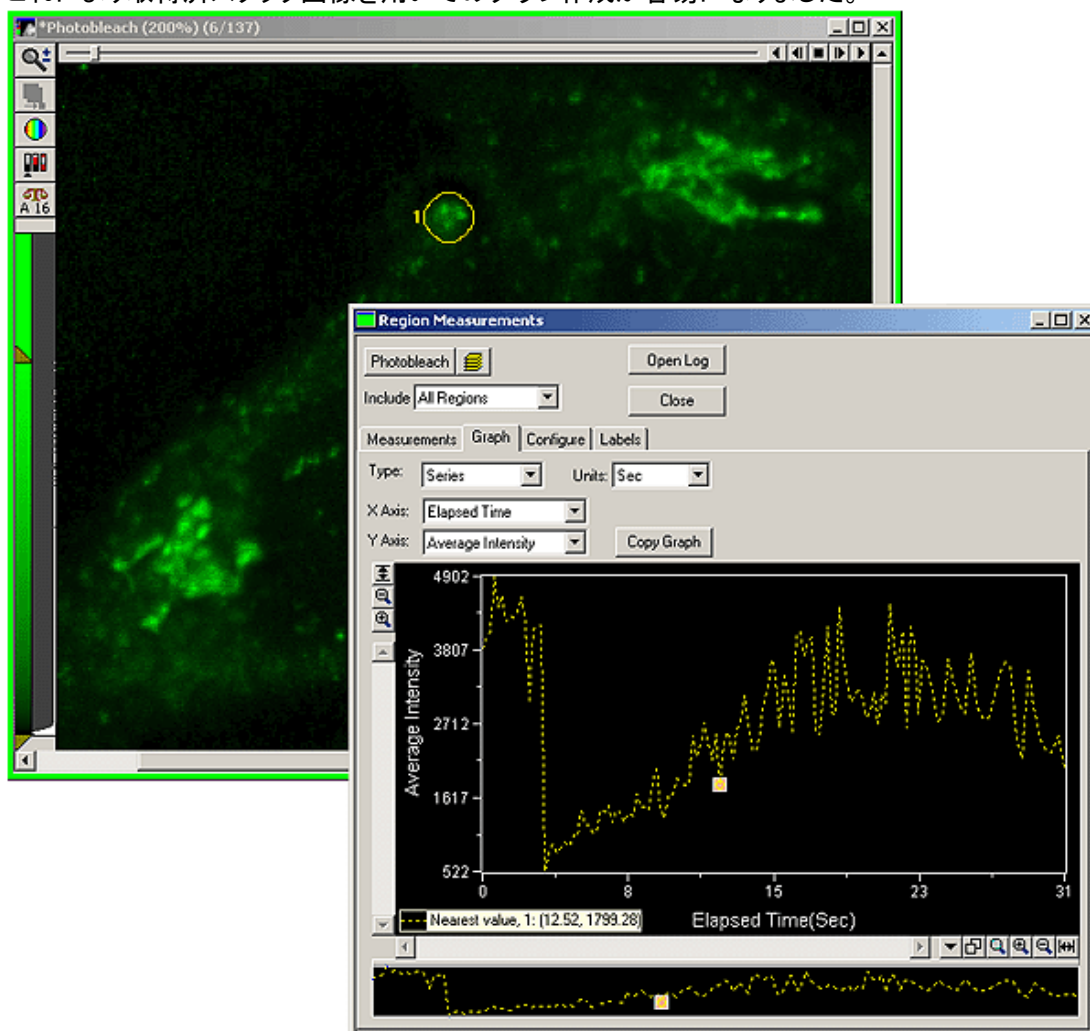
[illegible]

*Photobleach (200%) (6/137)

A 16

1

Region Measurements

Photobleach

Open Log

Include All Regions

Close

Measurements | Graph | Configure | Labels

Type: Series

Units: Sec

X Axis: Elapsed Time

Y Axis: Average Intensity

Copy Graph

4902

3807

2712

1617

522

Average Intensity

0

8

15

23

31

Elapsed Time(Sec)

Nearest value, 1: (12.52, 1799.28)